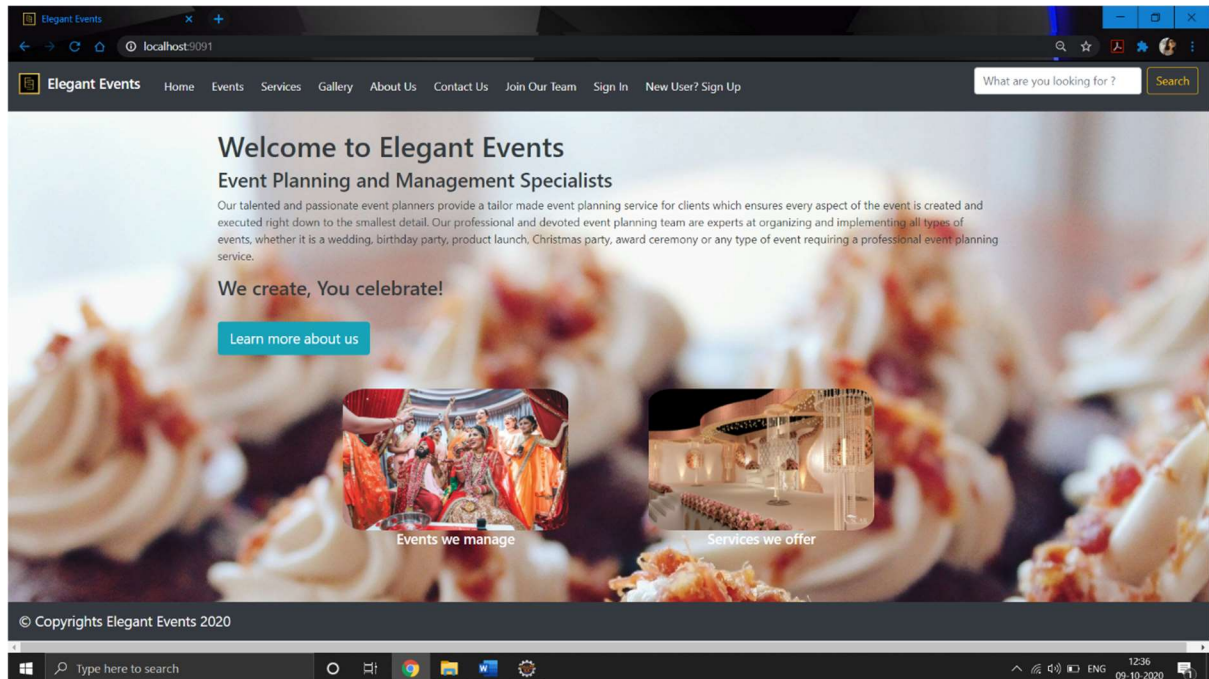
Elegant Events
localhost:9091

Elegant Events Home Events Services Gallery About Us Contact Us Join Our Team Sign In New User? Sign Up
What are you looking for ?
Search

Welcome to Elegant Events
Event Planning and Management Specialists

Our talented and passionate event planners provide a tailor made event planning service for clients which ensures every aspect of the event is created and executed right down to the smallest detail. Our professional and devoted event planning team are experts at organizing and implementing all types of events, whether it is a wedding, birthday party, product launch, Christmas party, award ceremony or any type of event requiring a professional event planning service.

We create, You celebrate!

Learn more about us

Events we manage
Services we offer

© Copyrights Elegant Events 2020

Type here to search
ENG 12:36 09-10-2020